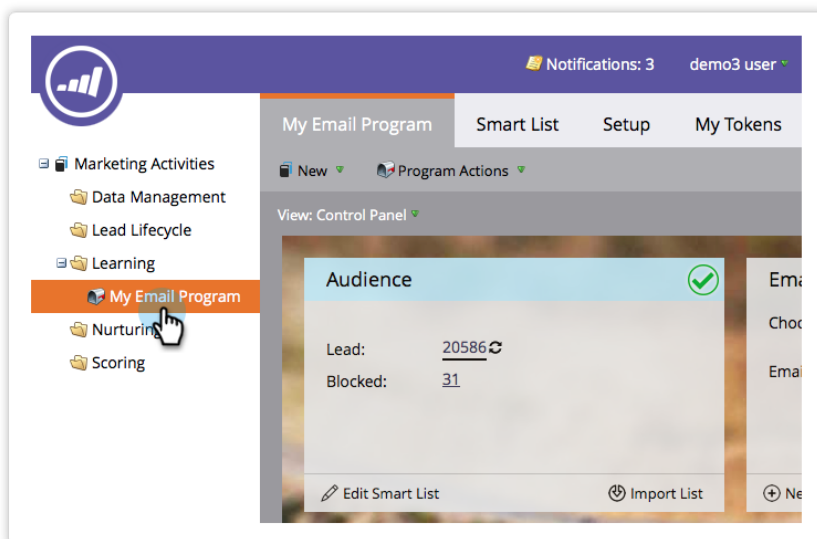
Notifications: 3 demo3 user

My Email Program Smart List Setup My Tokens

New Program Actions

View: Control Panel

Marketing Activities
Data Management
Lead Lifecycle
Learning
My Email Program
Nurturin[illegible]
Scoring

Audience

Lead: 20586
Blocked: 31

Edit Smart List Import List

Ema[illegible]
Cho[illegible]
Emai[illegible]
Ne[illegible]